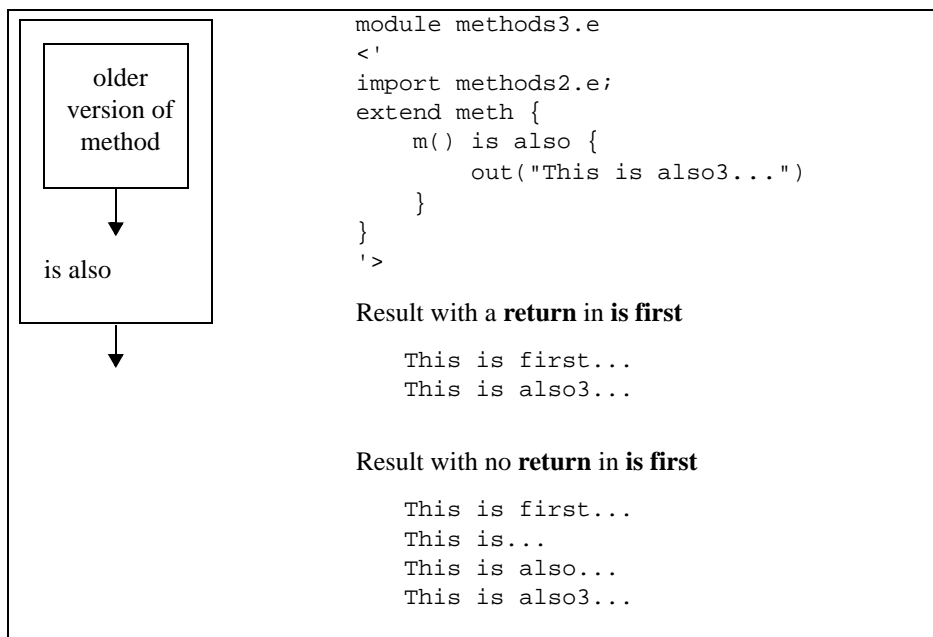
older version of method

is also

module methods3.e
<'
import methods2.e;
extend meth {
    m() is also {
        out("This is also3...")
    }
}
'>

Result with a **return** in **is first**

This is first...
This is also3...

Result with no **return** in **is first**

This is first...
This is...
This is also...
This is also3...